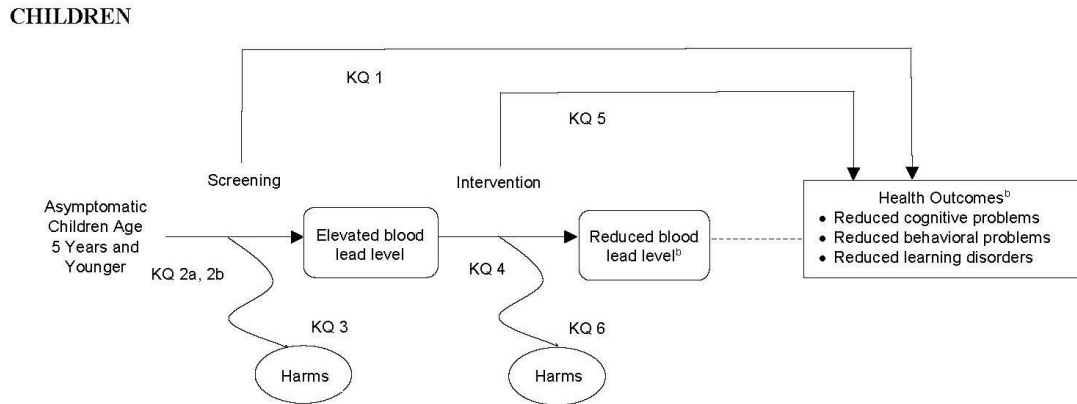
CHILDREN

KQ 1

KQ 5

Screening

Intervention

Asymptomatic Children Age 5 Years and Younger

Elevated blood lead level

Reduced blood lead level$^{b}$

Health Outcomes$^{b}$
• Reduced cognitive problems
• Reduced behavioral problems
• Reduced learning disorders

KQ 2a, 2b

KQ 4

KQ 3

KQ 6

Harms

Harms